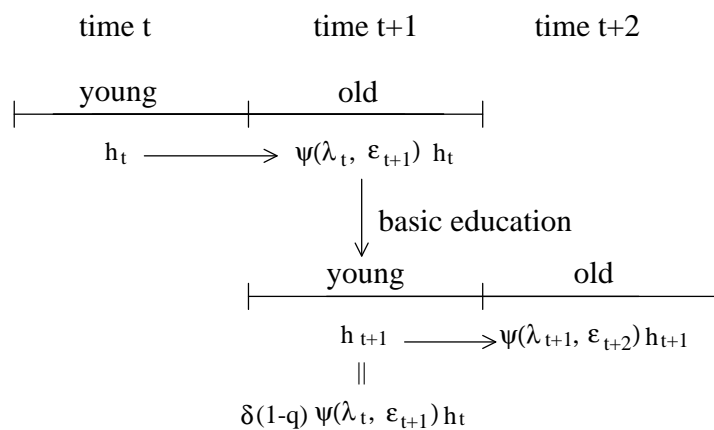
time t    time t+1    time t+2

young    old

$h_t$ $\longrightarrow$ $\psi(\lambda_t, \varepsilon_{t+1})\, h_t$

basic education

young    old

$h_{t+1}$ $\longrightarrow$ $\psi(\lambda_{t+1}, \varepsilon_{t+2})\, h_{t+1}$

||

$\delta(1-q)\, \psi(\lambda_t, \varepsilon_{t+1})\, h_t$